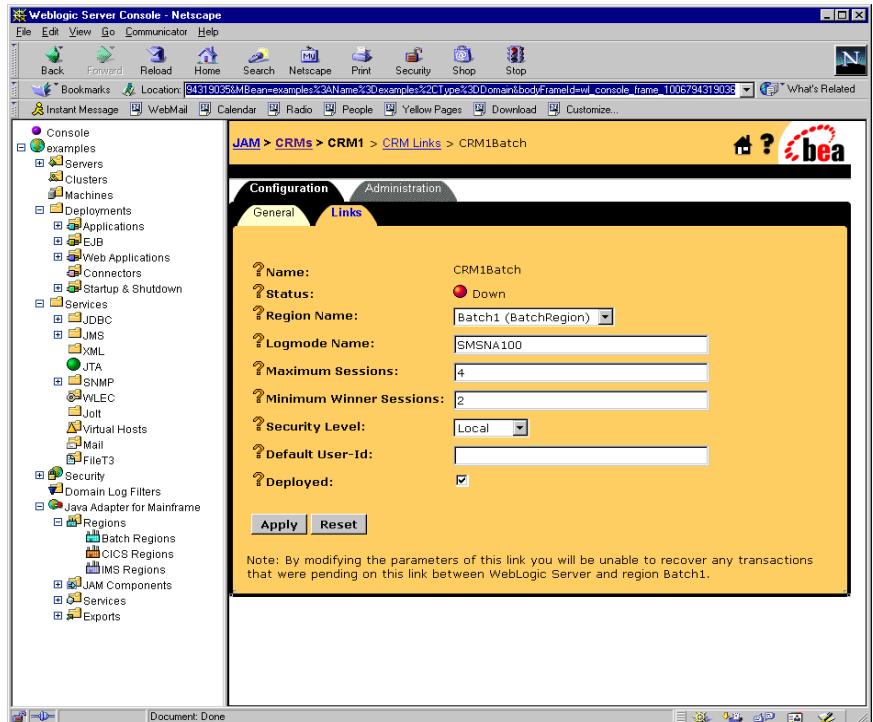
Weblogic Server Console - Netscape

File Edit View Go Communicator Help

Back Forward Reload Home Search Netscape Print Security Shop Stop

Bookmarks Location: 94319035&MBean=examples%3AName%3Dexamples%2CType%3DDomain&bodyFrameId=wl_console_frame_1006794319036 What's Related

Instant Message WebMail Calendar Radio People Yellow Pages Download Customize...

Console
examples
Servers
Clusters
Machines
Deployments
Applications
EJB
Web Applications
Connectors
Startup & Shutdown
Services
JDBC
JMS
XML
JTA
SNMP
WLEC
Jolt
Virtual Hosts
Mail
FileT3
Security
Domain Log Filters
Java Adapter for Mainframe
Regions
Batch Regions
CICS Regions
IMS Regions
JAM Components
Services
Exports

JAM > CRMs > CRM1 > CRM Links > CRM1Batch

bea

Configuration Administration

General Links

Name: CRM1Batch

Status: Down

Region Name: Batch1 (BatchRegion)

Logmode Name: SMSNA100

Maximum Sessions: 4

Minimum Winner Sessions: 2

Security Level: Local

Default User-Id:

Deployed:

Apply Reset

Note: By modifying the parameters of this link you will be unable to recover any transactions that were pending on this link between WebLogic Server and region Batch1.

Document: Done